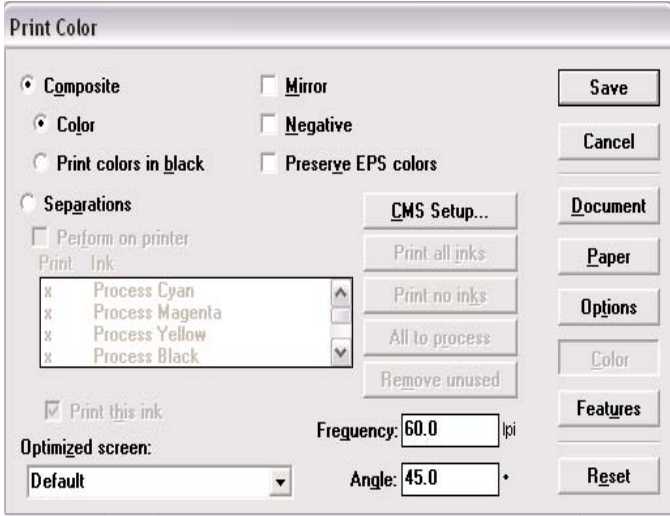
Print Color

Composite

Color

Print colors in black

Mirror

Negative

Preserve EPS colors

Save

Cancel

Separations

CMS Setup...

Document

Perform on printer

Print Ink

x Process Cyan
x Process Magenta
x Process Yellow
x Process Black

Print all inks

Print no inks

All to process

Remove unused

Paper

Options

Color

Print this ink

Features

Optimized screen:

Default

Frequency: 60.0 lpi

Angle: 45.0 °

Reset